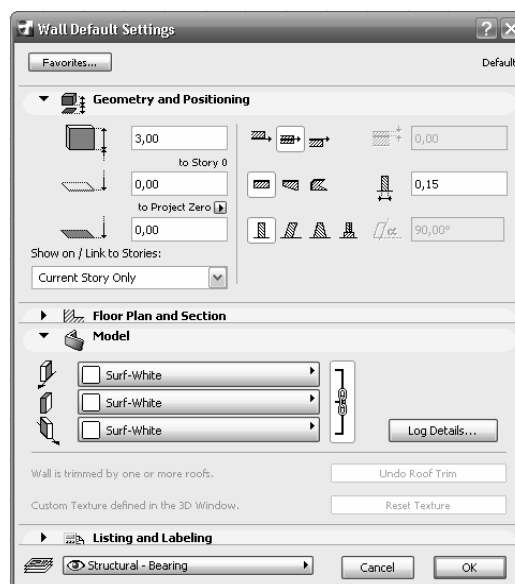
Wall Default Settings

Favorites...

Default

Geometry and Positioning

3,00

to Story 0

0,00

0,00

to Project Zero

0,15

0,00

90,00°

Show on / Link to Stories:

Current Story Only

Floor Plan and Section

Model

Surf-White

Surf-White

Surf-White

Log Details...

Wall is trimmed by one or more roofs.

Undo Roof Trim

Custom Texture defined in the 3D Window.

Reset Texture

Listing and Labeling

Structural - Bearing

Cancel

OK